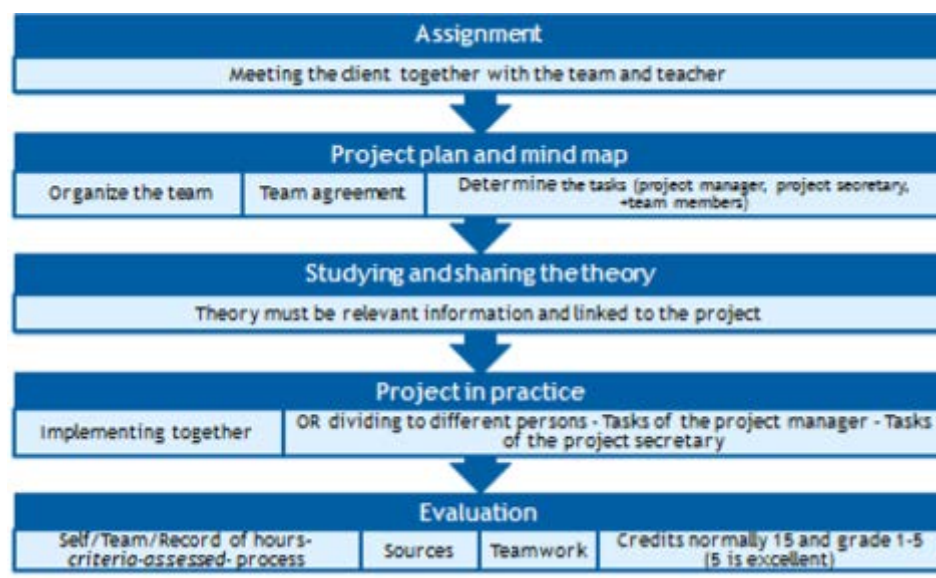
Assignment

Meeting the client together with the team and teacher

Project plan and mind map

Organize the team

Team agreement

Determine the tasks (project manager, project secretary, +team members)

Studying and sharing the theory

Theory must be relevant information and linked to the project

Project in practice

Implementing together

OR dividing to different persons - Tasks of the project manager - Tasks of the project secretary

Evaluation

Self/Team/Record of hours-*criterio-assessed*- process

Sources

Teamwork

Credits normally 15 and grade 1-5 (5 is excellent)